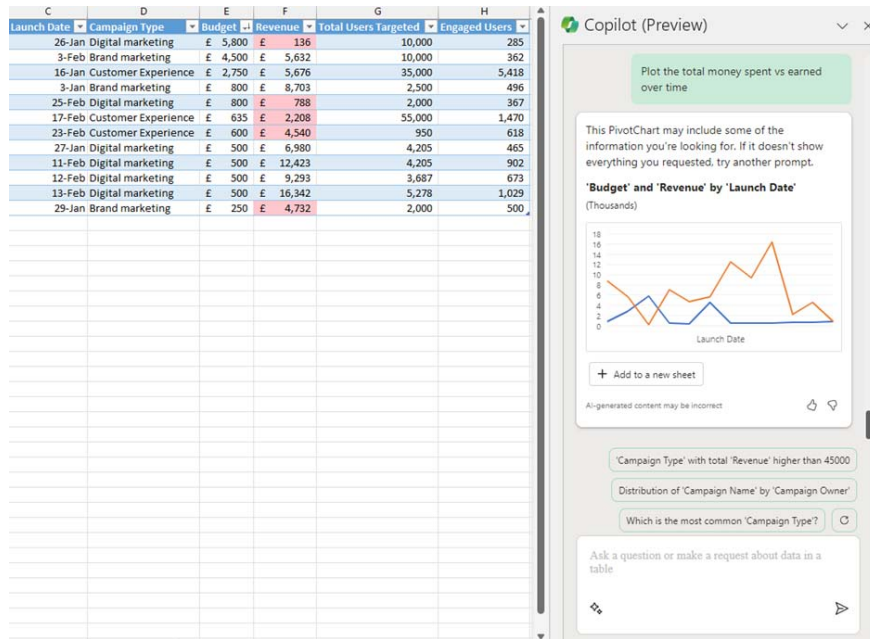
| C | D | E | F | G | H |
|---|---|---|---|---|---|
| Launch Date | Campaign Type | Budget | Revenue | Total Users Targeted | Engaged Users |
| 26-Jan | Digital marketing | £ 5,800 | £ 136 | 10,000 | 285 |
| 3-Feb | Brand marketing | £ 4,500 | £ 5,632 | 10,000 | 362 |
| 16-Jan | Customer Experience | £ 2,750 | £ 5,676 | 35,000 | 5,418 |
| 3-Jan | Brand marketing | £ 800 | £ 8,703 | 2,500 | 496 |
| 25-Feb | Digital marketing | £ 800 | £ 788 | 2,000 | 367 |
| 17-Feb | Customer Experience | £ 635 | £ 2,208 | 55,000 | 1,470 |
| 23-Feb | Customer Experience | £ 600 | £ 4,540 | 950 | 618 |
| 27-Jan | Digital marketing | £ 500 | £ 6,980 | 4,205 | 465 |
| 11-Feb | Digital marketing | £ 500 | £ 12,423 | 4,205 | 902 |
| 12-Feb | Digital marketing | £ 500 | £ 9,293 | 3,687 | 673 |
| 13-Feb | Digital marketing | £ 500 | £ 16,342 | 5,278 | 1,029 |
| 29-Jan | Brand marketing | £ 250 | £ 4,732 | 2,000 | 500 |

Copilot (Preview)

Plot the total money spent vs earned over time

This PivotChart may include some of the information you're looking for. If it doesn't show everything you requested, try another prompt.

'Budget' and 'Revenue' by 'Launch Date'
(Thousands)

18
16
14
12
10
8
6
4
2
0

Launch Date

+ Add to a new sheet

AI-generated content may be incorrect

'Campaign Type' with total 'Revenue' higher than 45000

Distribution of 'Campaign Name' by 'Campaign Owner'

Which is the most common 'Campaign Type'?

Ask a question or make a request about data in a table